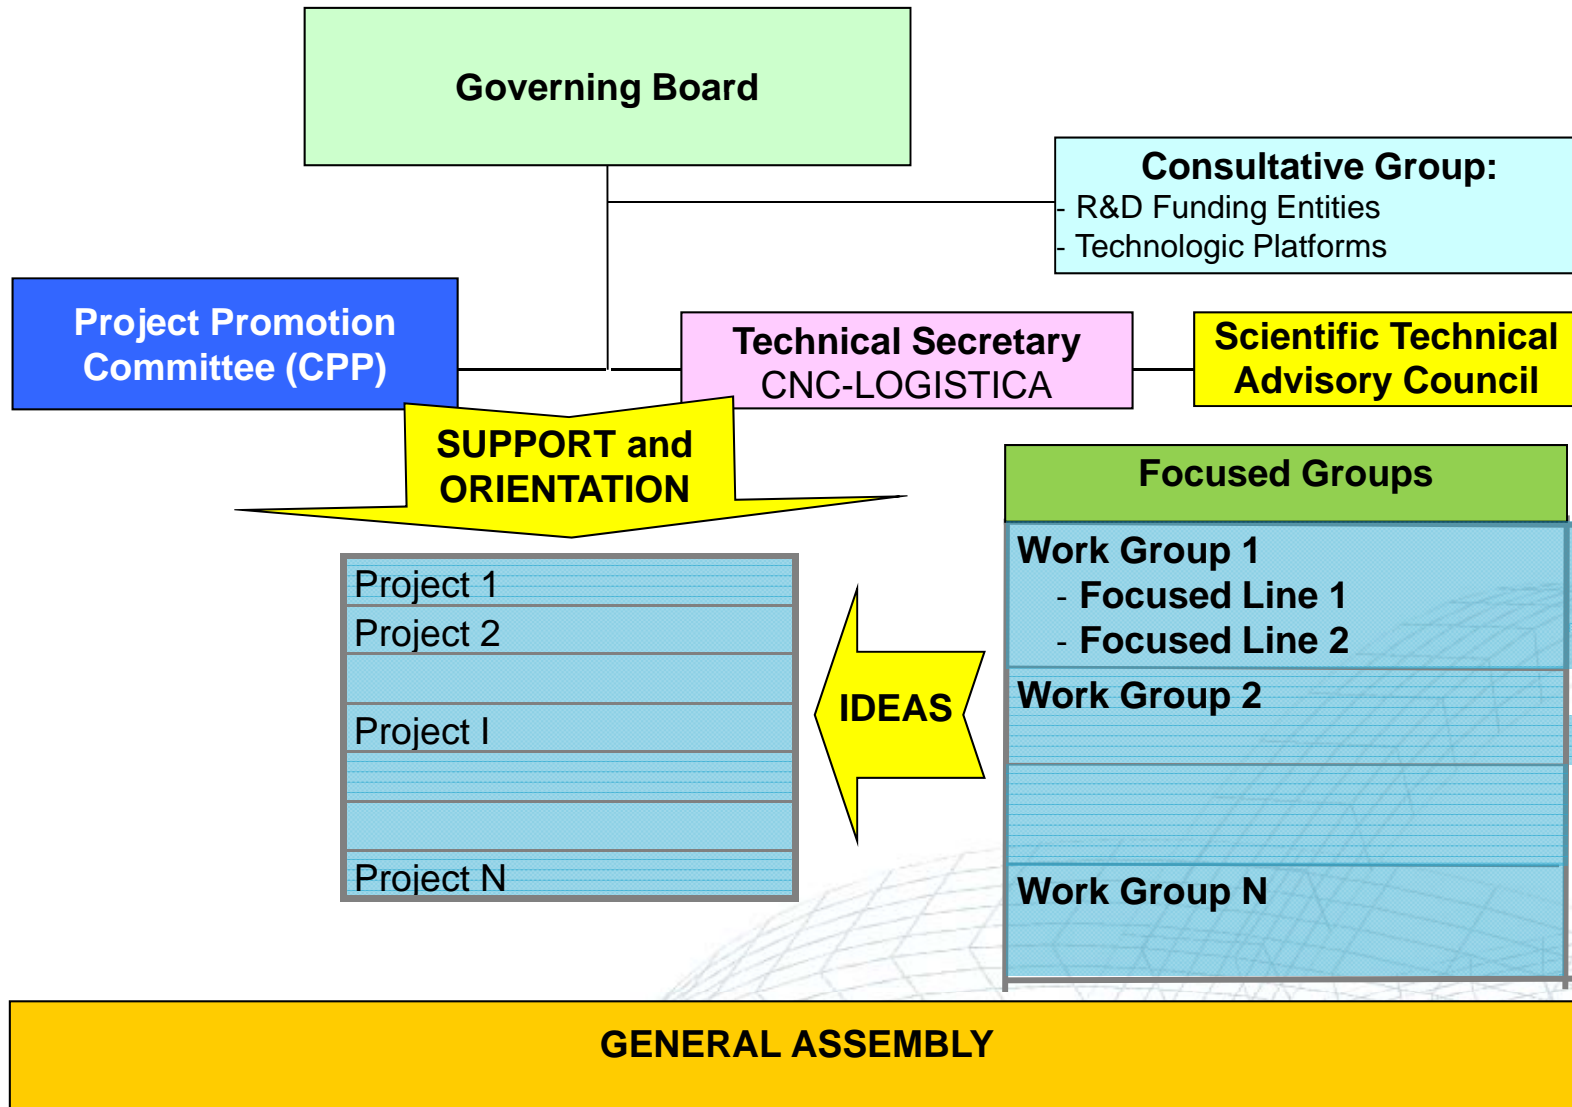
Governing Board

Consultative Group:
- R&D Funding Entities
- Technologic Platforms

Project Promotion Committee (CPP)

Technical Secretary
CNC-LOGISTICA

Scientific Technical Advisory Council

SUPPORT and ORIENTATION

Focused Groups

Work Group 1
- Focused Line 1
- Focused Line 2

Work Group 2

Work Group N

IDEAS

Project 1
Project 2
Project I
Project N

GENERAL ASSEMBLY